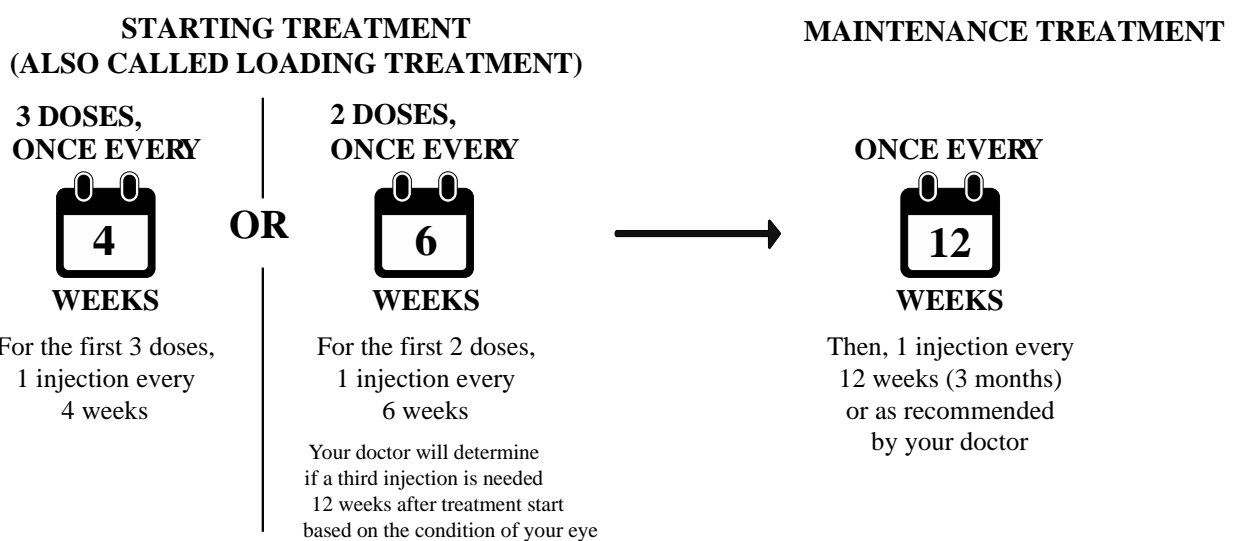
STARTING TREATMENT (ALSO CALLED LOADING TREATMENT)

3 DOSES, ONCE EVERY

4

WEEKS

For the first 3 doses, 1 injection every 4 weeks

OR

2 DOSES, ONCE EVERY

6

WEEKS

For the first 2 doses, 1 injection every 6 weeks

Your doctor will determine if a third injection is needed 12 weeks after treatment start based on the condition of your eye

MAINTENANCE TREATMENT

ONCE EVERY

12

WEEKS

Then, 1 injection every 12 weeks (3 months) or as recommended by your doctor